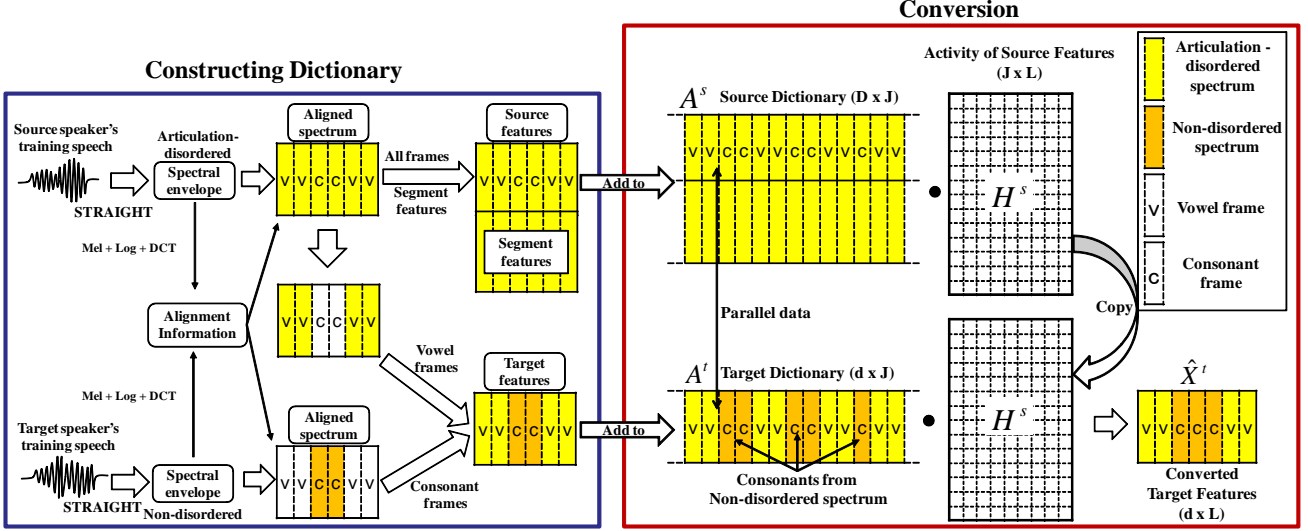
Conversion

Constructing Dictionary

Source speaker's training speech

STRAIGHT

Articulation-disordered

Spectral envelope

Aligned spectrum

V V C C V V V

Source features

All frames

V V C C V V V

Segment features

Segment features

Mel + Log + DCT

Alignment Information

V V C C V V V

Mel + Log + DCT

Vowel frames

Target features

V V C C V V V

Target speaker's training speech

STRAIGHT

Spectral envelope

Non-disordered

Aligned spectrum

V V C C V V V

Consonant frames

Add to

Add to

$A^s$ Source Dictionary (D x J)

V V C C V V V C C V V C V V V

Parallel data

$A^t$ Target Dictionary (d x J)

V V C C V V V C C V V C V V V

Consonants from Non-disordered spectrum

Activity of Source Features (J x L)

$H^s$

Copy

$H^s$

$\hat{X}^t$

V V C C C V V

Converted Target Features (d x L)

Articulation - disordered spectrum

Non-disordered spectrum

V Vowel frame

C Consonant frame